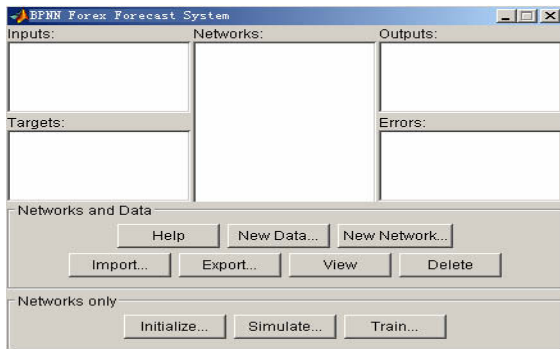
BPNN Forex Forecast System

Inputs:

Networks:

Outputs:

Targets:

Errors:

Networks and Data

Help

New Data...

New Network...

Import...

Export...

View

Delete

Networks only

Initialize...

Simulate...

Train...